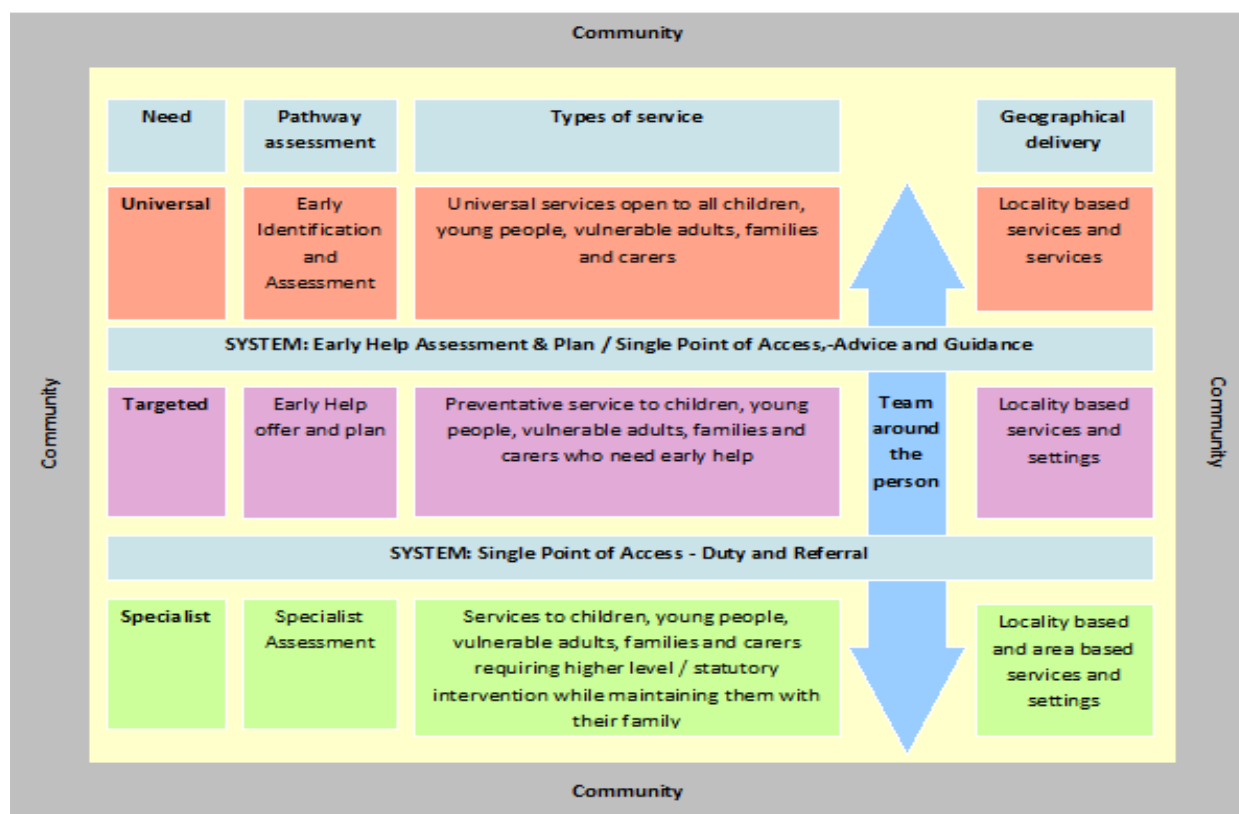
Community

Community

Community

| Need | Pathway assessment | Types of service | | Geographical delivery |
|---|---|---|---|---|
| Universal | Early Identification and Assessment | Universal services open to all children, young people, vulnerable adults, families and carers | | Locality based services and services |

SYSTEM: Early Help Assessment & Plan / Single Point of Access,-Advice and Guidance

| Targeted | Early Help offer and plan | Preventative service to children, young people, vulnerable adults, families and carers who need early help | Team around the person | Locality based services and settings |
|---|---|---|---|---|

SYSTEM: Single Point of Access - Duty and Referral

| Specialist | Specialist Assessment | Services to children, young people, vulnerable adults, families and carers requiring higher level / statutory intervention while maintaining them with their family | | Locality based and area based services and settings |
|---|---|---|---|---|

Community